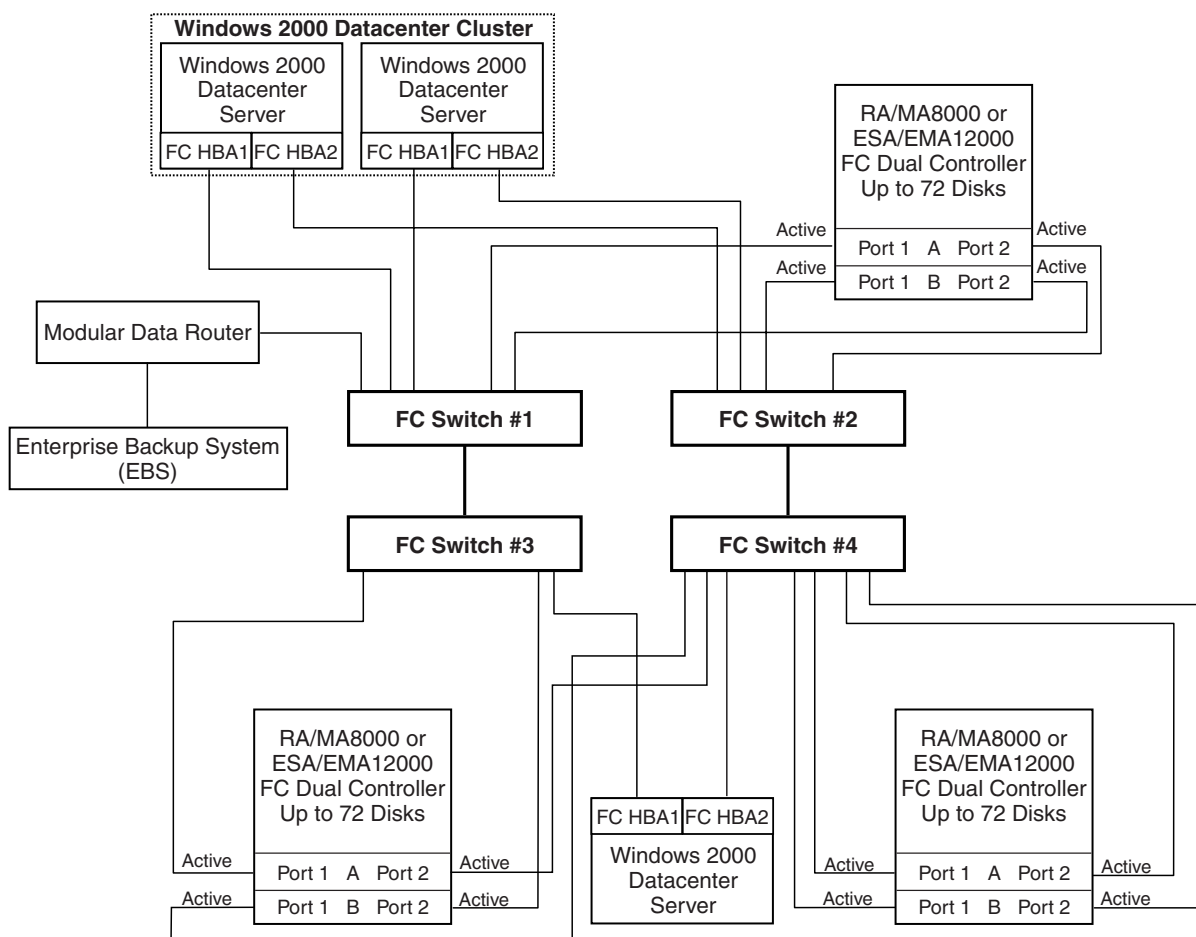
Windows 2000 Datacenter Cluster

Windows 2000 Datacenter Server

FC HBA1 FC HBA2

Windows 2000 Datacenter Server

FC HBA1 FC HBA2

RA/MA8000 or ESA/EMA12000 FC Dual Controller Up to 72 Disks

Active
Port 1 A Port 2
Active

Active
Port 1 B Port 2
Active

Modular Data Router

Enterprise Backup System (EBS)

FC Switch #1

FC Switch #2

FC Switch #3

FC Switch #4

RA/MA8000 or ESA/EMA12000 FC Dual Controller Up to 72 Disks

Active
Port 1 A Port 2
Active

Active
Port 1 B Port 2
Active

FC HBA1 FC HBA2

Windows 2000 Datacenter Server

RA/MA8000 or ESA/EMA12000 FC Dual Controller Up to 72 Disks

Active
Port 1 A Port 2
Active

Active
Port 1 B Port 2
Active